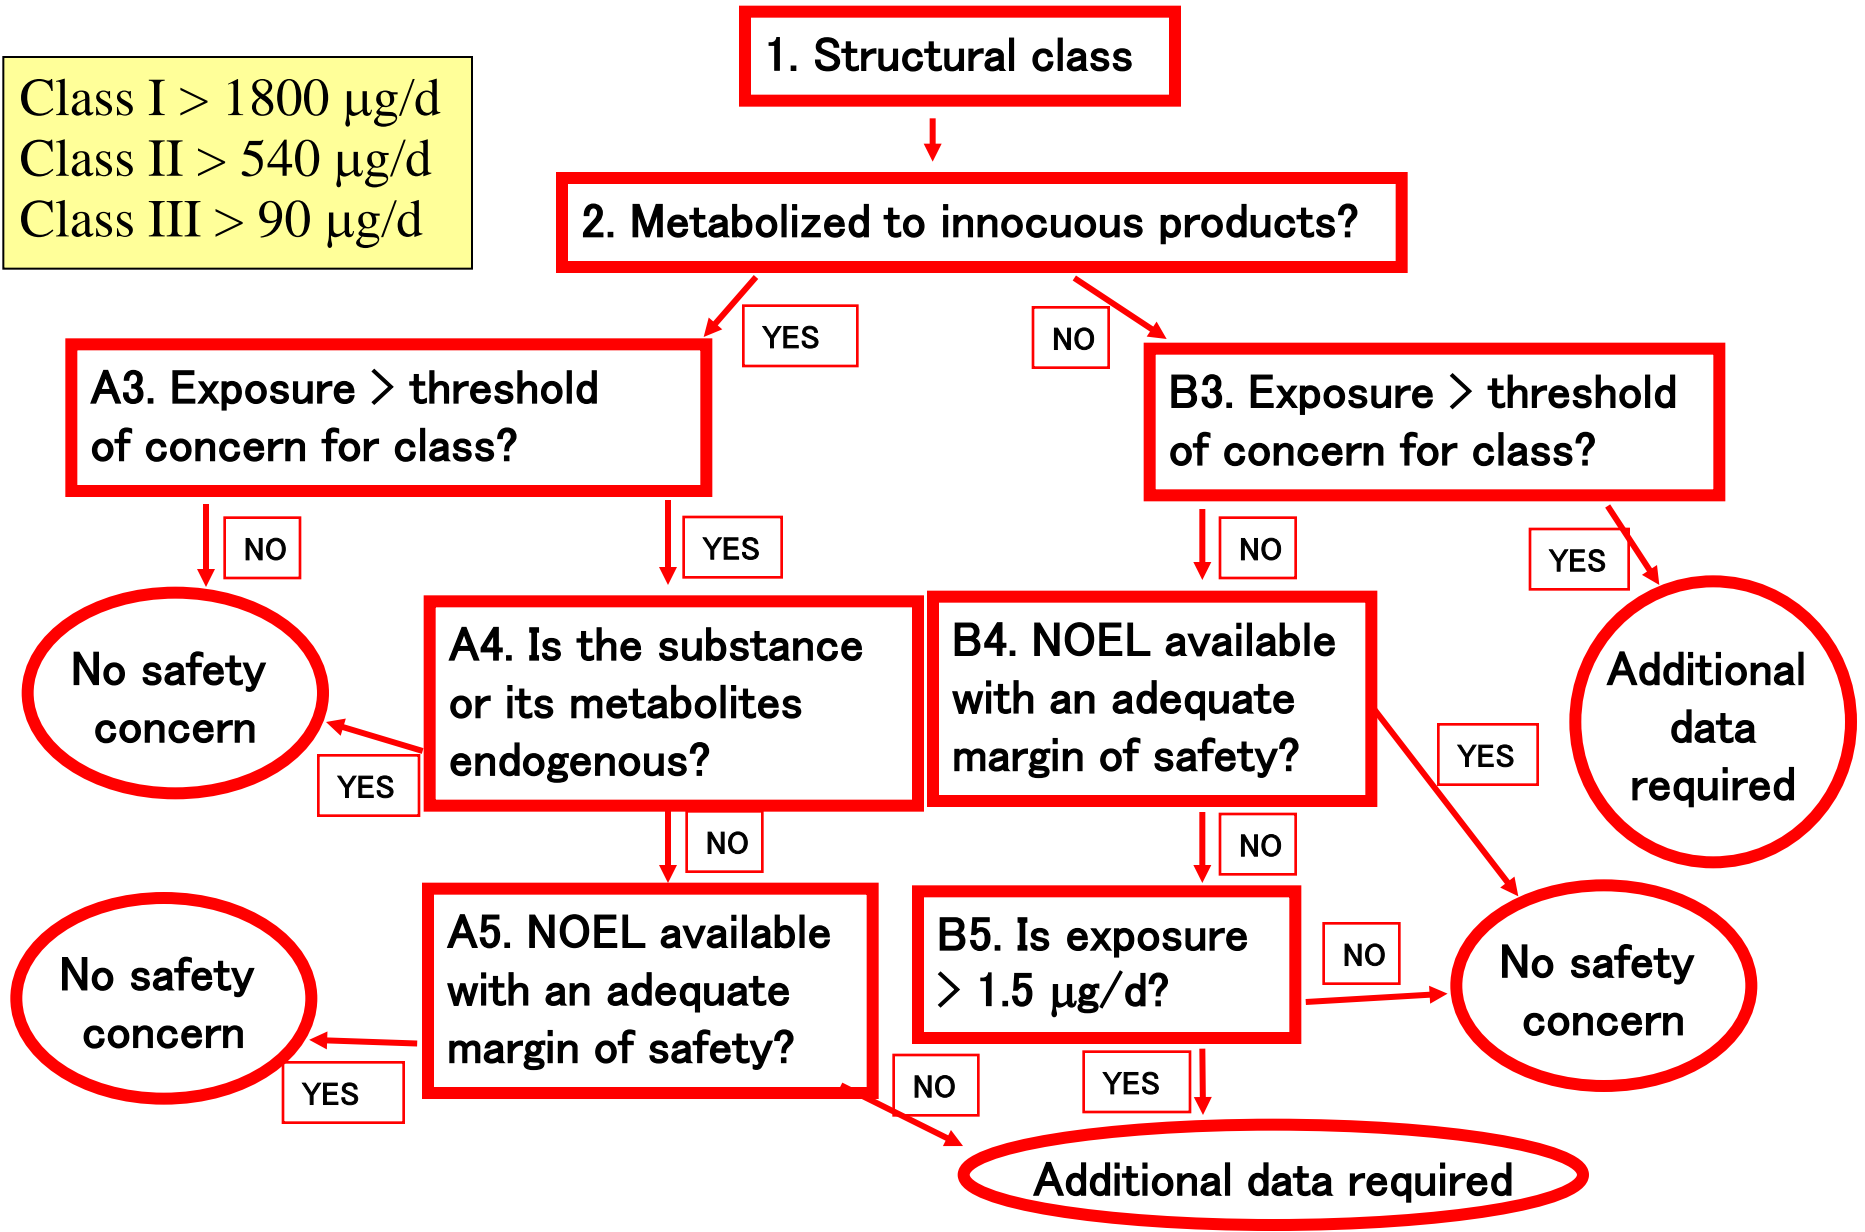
Class I > 1800 µg/d
Class II > 540 µg/d
Class III > 90 µg/d

1. Structural class

2. Metabolized to innocuous products?

YES

NO

A3. Exposure > threshold of concern for class?

B3. Exposure > threshold of concern for class?

NO

YES

NO

YES

No safety concern

A4. Is the substance or its metabolites endogenous?

B4. NOEL available with an adequate margin of safety?

Additional data required

YES

YES

NO

NO

No safety concern

A5. NOEL available with an adequate margin of safety?

B5. Is exposure > 1.5 µg/d?

NO

No safety concern

YES

NO

YES

Additional data required